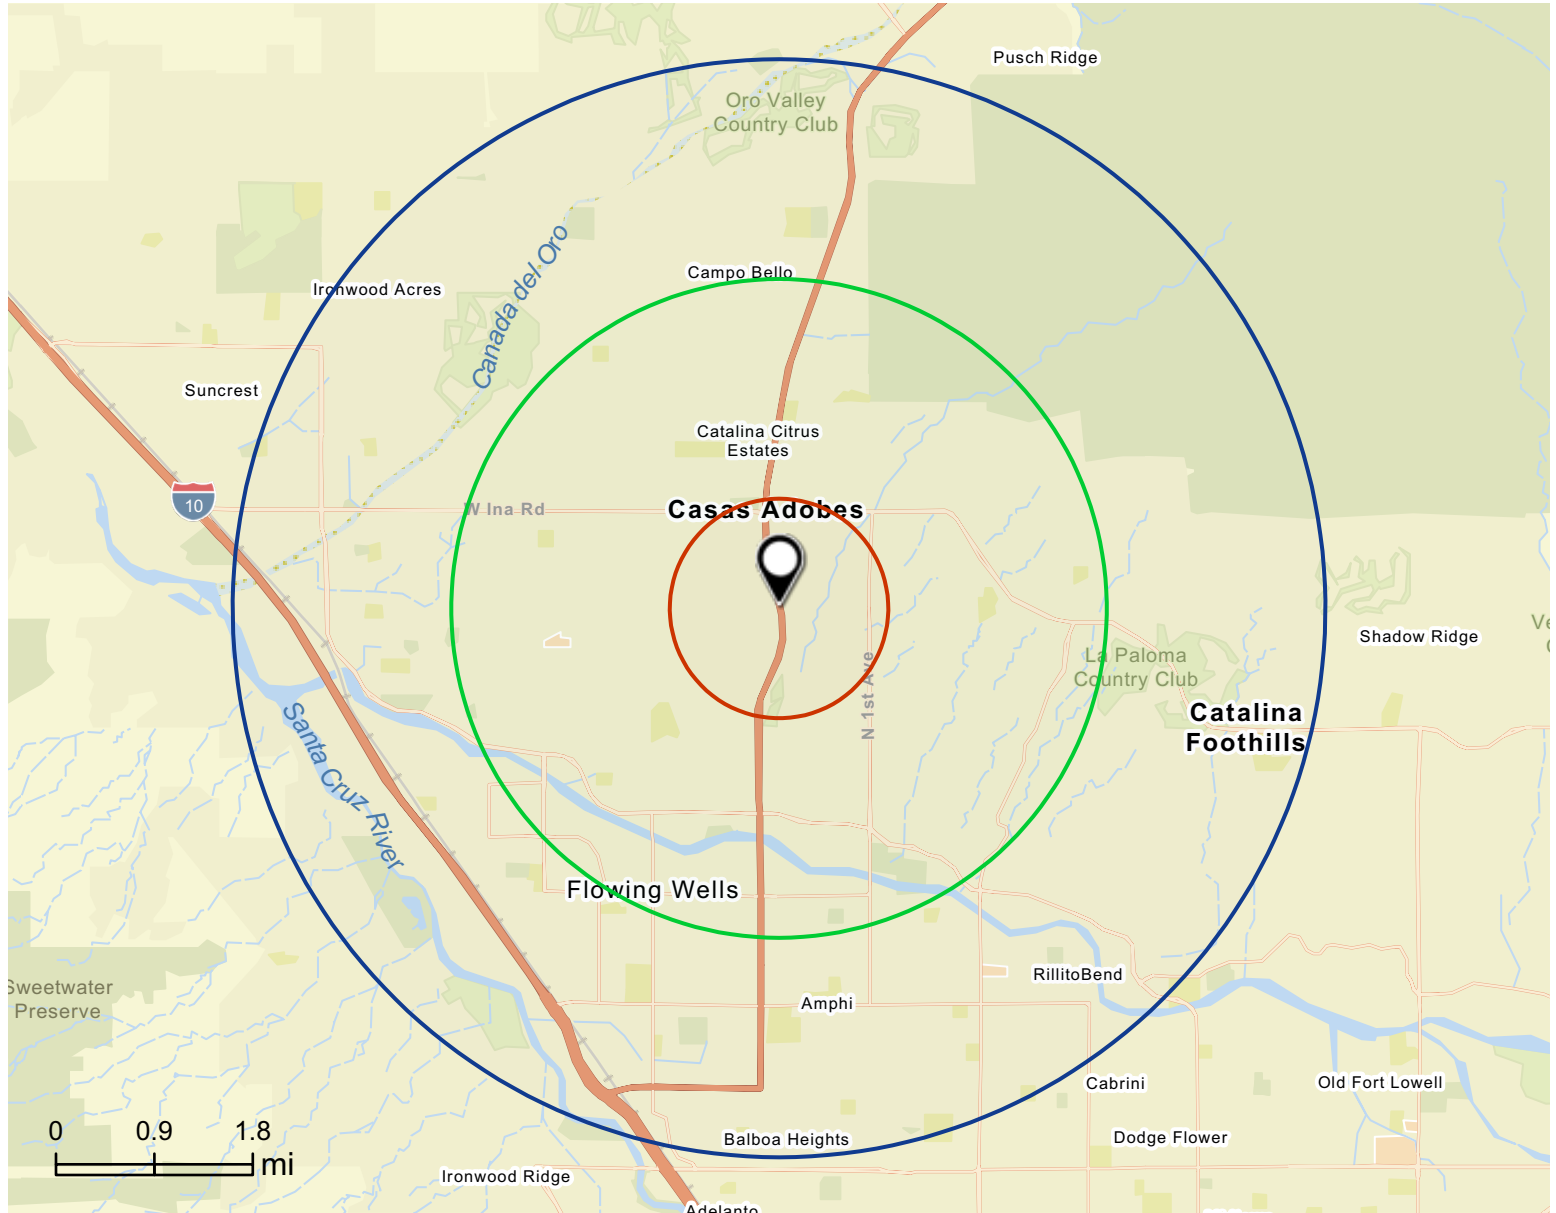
Pusch Ridge

Oro Valley Country Club

Canada del Oro

Campo Bello

Ironwood Acres

Suncrest

Catalina Citrus Estates

10

W Ina Rd

Casas Adobes

Shadow Ridge

Ve

La Paloma Country Club

Catalina Foothills

N 1st Ave

Santa Cruz River

Flowing Wells

RillitoBend

Sweetwater Preserve

Amphi

Cabrini

Old Fort Lowell

0 0.9 1.8 mi

Balboa Heights

Dodge Flower

Ironwood Ridge

Adelanto